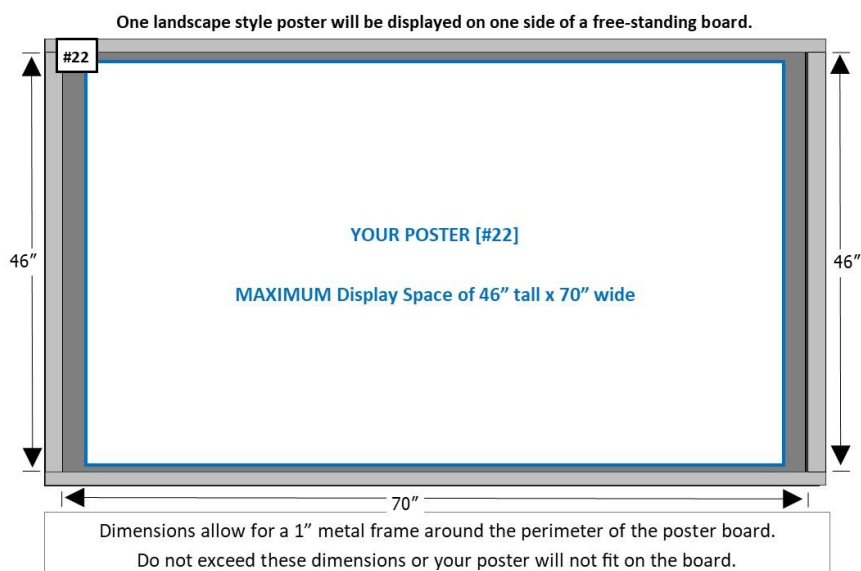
One landscape style poster will be displayed on one side of a free-standing board.

#22

46″

YOUR POSTER [#22]

MAXIMUM Display Space of 46″ tall x 70″ wide

46″

70″

Dimensions allow for a 1″ metal frame around the perimeter of the poster board.

Do not exceed these dimensions or your poster will not fit on the board.